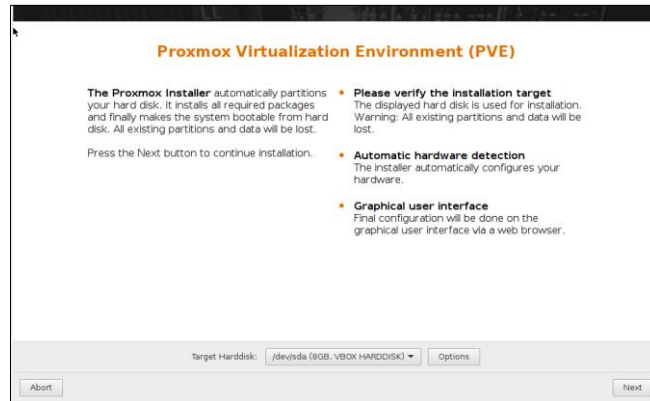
Proxmox Virtualization Environment (PVE)

The Proxmox Installer automatically partitions your hard disk. It installs all required packages and finally makes the system bootable from hard disk. All existing partitions and data will be lost.

Press the Next button to continue installation.

Please verify the installation target
The displayed hard disk is used for installation. Warning: All existing partitions and data will be lost.

Automatic hardware detection
The installer automatically configures your hardware.

Graphical user interface
Final configuration will be done on the graphical user interface via a web browser.

Target Harddisk: /dev/sda (8GB, VBOX HARDDISK) Options

Abort

Next